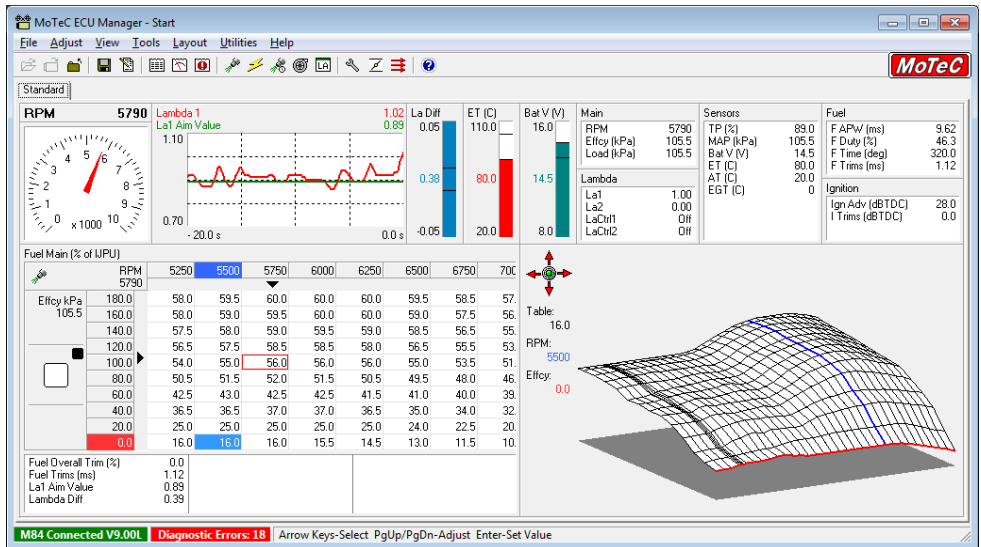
MoTeC ECU Manager - Start

File Adjust View Tools Layout Utilities Help

MoTeC

Standard

RPM 5790

x1000

0 1 2 3 4 5 6 7 8 9 10

Lambda 1 1.02
La1 Aim Value 0.89
1.10
0.70
- 20.0 s 0.0 s

La Diff
0.05
0.38
-0.05

ET (C)
110.0
80.0
20.0

Bat V (V)
16.0
14.5
8.0

Main
RPM 5790
Effcy (kPa) 105.5
Load (kPa) 105.5

Lambda
La1 1.00
La2 0.00
LaCtrl1 Off
LaCtrl2 Off

Sensors
TP (%) 89.0
MAP (kPa) 105.5
Bat V (V) 14.5
ET (C) 80.0
AT (C) 20.0
EGT (C) 0

Fuel
F APW (ms) 9.62
F Duty (%) 46.3
F Time (deg) 320.0
F Trims (ms) 1.12

Ignition
Ign Adv (dBTDC) 28.0
I Trims (dBTDC) 0.0

Fuel Main (% of IJPU)

| RPM 5790 | 5250 | 5500 | 5750 | 6000 | 6250 | 6500 | 6750 | 700 |
|---|---|---|---|---|---|---|---|---|
| 180.0 | 58.0 | 59.5 | 60.0 | 60.0 | 60.0 | 59.5 | 58.5 | 57. |
| 160.0 | 58.0 | 59.0 | 59.5 | 60.0 | 60.0 | 59.0 | 57.5 | 56. |
| 140.0 | 57.5 | 58.0 | 59.0 | 59.5 | 59.0 | 58.5 | 56.5 | 55. |
| 120.0 | 56.5 | 57.5 | 58.5 | 59.0 | 58.5 | 56.5 | 55.5 | 53. |
| 100.0 | 54.0 | 55.0 | 56.0 | 56.0 | 56.0 | 55.0 | 53.5 | 51. |
| 80.0 | 50.5 | 51.5 | 52.0 | 51.5 | 50.5 | 49.5 | 48.0 | 46. |
| 60.0 | 42.5 | 43.0 | 42.5 | 42.5 | 41.5 | 41.0 | 40.0 | 39. |
| 40.0 | 36.5 | 36.5 | 37.0 | 37.0 | 36.5 | 35.0 | 34.0 | 32. |
| 20.0 | 25.0 | 25.0 | 25.0 | 25.0 | 25.0 | 24.0 | 22.5 | 20. |
| 0.0 | 16.0 | 16.0 | 16.0 | 15.5 | 14.5 | 13.0 | 11.5 | 10. |

Effcy kPa
105.5

Table:
16.0
RPM:
5500
Effcy:
0.0

Fuel Overall Trim (%) 0.0
Fuel Trims (ms) 1.12
La1 Aim Value 0.89
Lambda Diff 0.39

M84 Connected V9.00L Diagnostic Errors: 18 Arrow Keys-Select PgUp/PgDn-Adjust Enter-Set Value